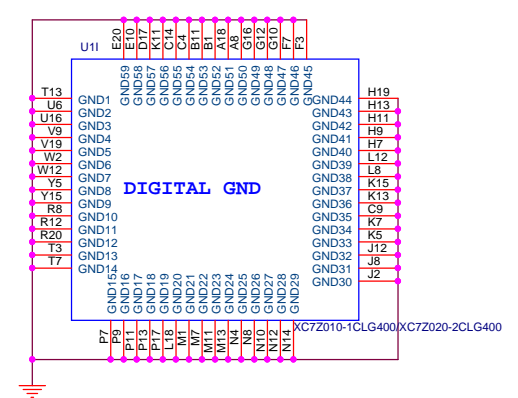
U1I

E20
E10
D17
K11
C14
C4
B11
B1
A18
A8
G16
G12
F7
F3

GND59
GND58
GND57
GND56
GND55
GND54
GND53
GND52
GND51
GND50
GND49
GND48
GND47
GND46
GND45

T13
U6
U16
V9
V19
W2
W12
Y5
Y15
R8
R12
R20
T3
T7

GND1
GND2
GND3
GND4
GND5
GND6
GND7
GND8
GND9
GND10
GND11
GND12
GND13
GND14

DIGITAL GND

H19
H13
H11
H9
H7
L12
L8
K15
K13
C9
K7
K5
J12
J8
J2

GND44
GND43
GND42
GND41
GND40
GND39
GND38
GND37
GND36
GND35
GND34
GND33
GND32
GND31
GND30

GND15
GND16
GND17
GND18
GND19
GND20
GND21
GND22
GND23
GND24
GND25
GND26
GND27
GND28
GND29

P7
P9
P11
P13
P17
L18
M1
M7
M11
M13
N4
N8
N10
N12
N14

XC7Z010-1CLG400/XC7Z020-2CLG400